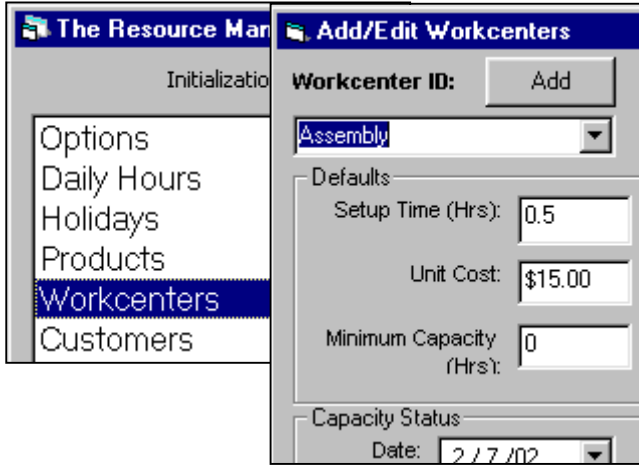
The Resource Man

Initializatio

Options
Daily Hours
Holidays
Products
Workcenters
Customers

Add/Edit Workcenters

Workcenter ID:
Add

Assembly

Defaults

Setup Time (Hrs): 0.5

Unit Cost: $15.00

Minimum Capacity (Hrs): 0

Capacity Status

Date: 2 / 7 /02